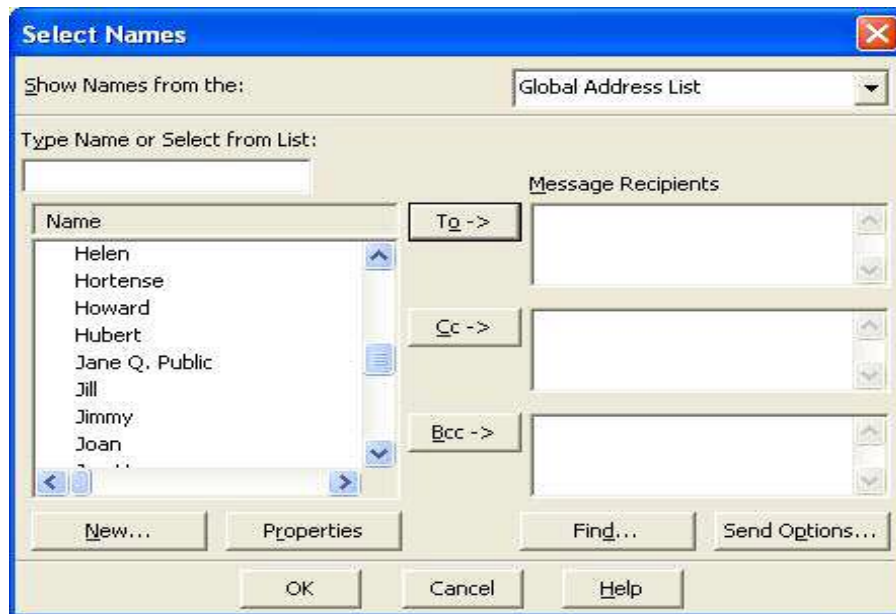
Select Names

Show Names from the:

Global Address List

Type Name or Select from List:

Message Recipients

Name

Helen
Hortense
Howard
Hubert
Jane Q. Public
Jill
Jimmy
Joan
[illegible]

To ->

Cc ->

Bcc ->

New...

Properties

Find...

Send Options...

OK

Cancel

Help